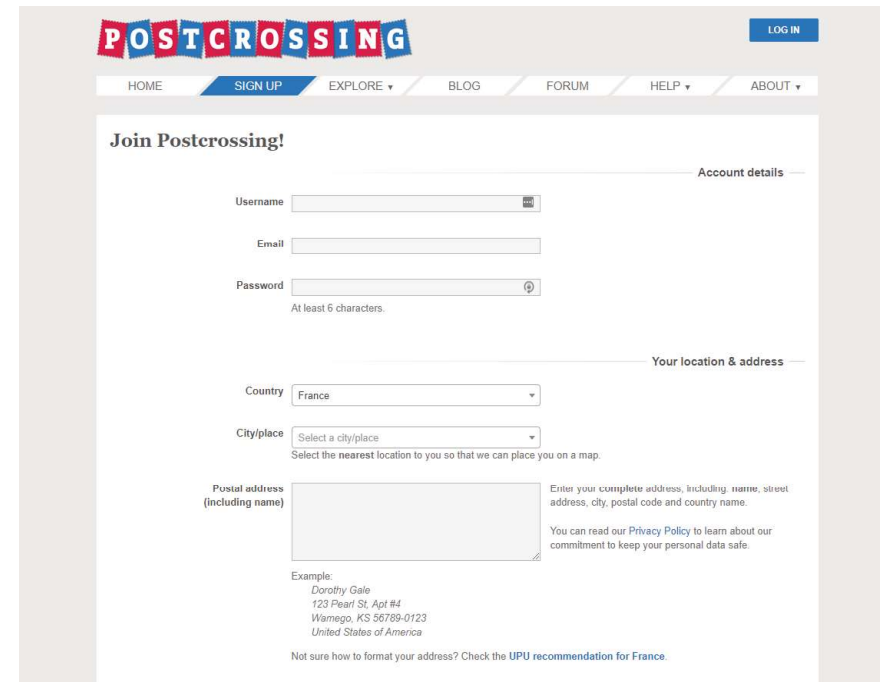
POSTCROSSING

LOG IN

HOME SIGN UP EXPLORE ▾ BLOG FORUM HELP ▾ ABOUT ▾

Join Postcrossing!

Account details

Username

Email

Password

At least 6 characters.

Your location & address

Country France

City/place Select a city/place

Select the nearest location to you so that we can place you on a map.

Postal address (including name)

Enter your complete address, including: name, street address, city, postal code and country name.

You can read our Privacy Policy to learn about our commitment to keep your personal data safe.

Example:
Dorothy Gale
123 Pearl St, Apt #4
Wamego, KS 56789-0123
United States of America

Not sure how to format your address? Check the UPU recommendation for France.